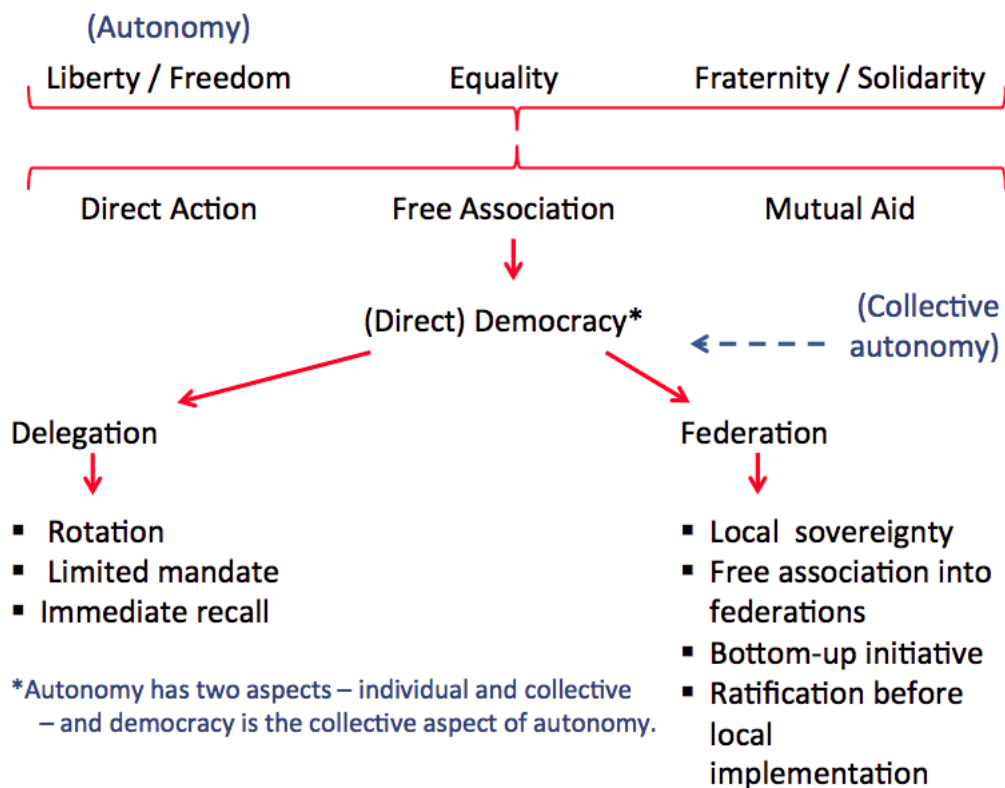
(Autonomy)

Liberty / Freedom

Equality

Fraternity / Solidarity

Direct Action

Free Association

Mutual Aid

(Direct) Democracy*

(Collective autonomy)

Delegation

- Rotation
- Limited mandate
- Immediate recall

Federation

- Local sovereignty
- Free association into federations
- Bottom-up initiative
- Ratification before local implementation

*Autonomy has two aspects – individual and collective – and democracy is the collective aspect of autonomy.